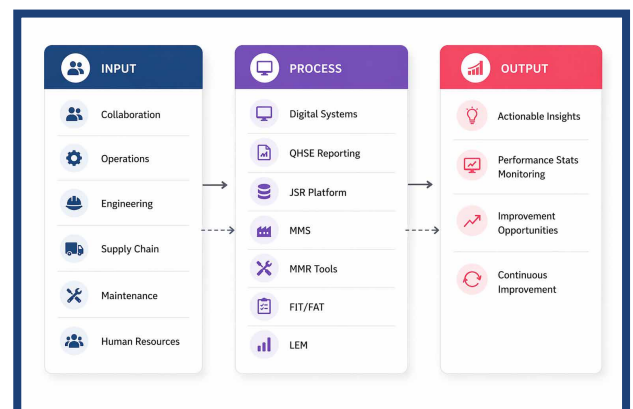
INPUT

Collaboration

Operations

Engineering

Supply Chain

Maintenance

Human Resources

PROCESS

Digital Systems

QHSE Reporting

JSR Platform

MMS

MMR Tools

FIT/FAT

LEM

OUTPUT

Actionable Insights

Performance Stats Monitoring

Improvement Opportunities

Continuous Improvement